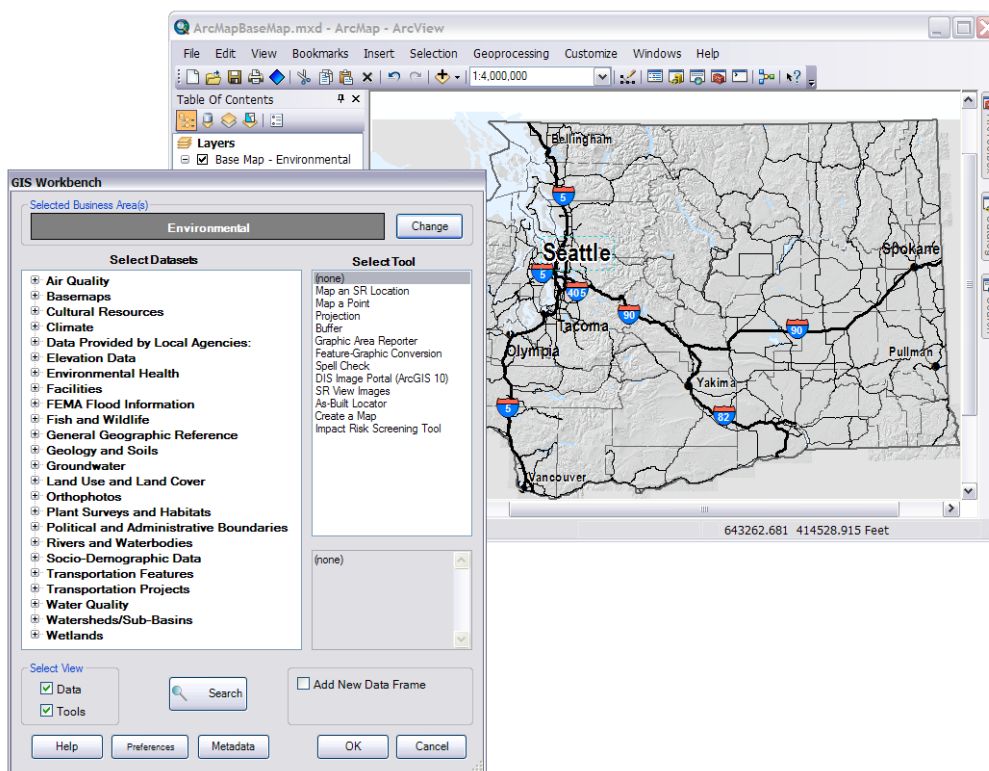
ArcMapBaseMap.mxd - ArcMap - ArcView

File Edit View Bookmarks Insert Selection Geoprocessing Customize Windows Help

1:4,000,000

Table Of Contents

Layers
Base Map - Environmental

GIS Workbench

Selected Business Area(s)
Environmental
Change

Select Datasets
Air Quality
Basemaps
Cultural Resources
Climate
Data Provided by Local Agencies:
Elevation Data
Environmental Health
Facilities
FEMA Flood Information
Fish and Wildlife
General Geographic Reference
Geology and Soils
Groundwater
Land Use and Land Cover
Orthophotos
Plant Surveys and Habitats
Political and Administrative Boundaries
Rivers and Waterbodies
Socio-Demographic Data
Transportation Features
Transportation Projects
Water Quality
Watersheds/Sub-Basins
Wetlands

Select Tool
(none)
Map an SR Location
Map a Point
Projection
Buffer
Graphic Area Reporter
Feature-Graphic Conversion
Spell Check
DIS Image Portal (ArcGIS 10)
SR View Images
As-Built Locator
Create a Map
Impact Risk Screening Tool

(none)

Select View
Data
Tools

Search

Add New Data Frame

Help
Preferences
Metadata
OK
Cancel

Bellingham
5
Seattle
5
405
Tacoma
90
Olympia
5
Yakima
82
90
Spokane
Pullman
Vancouver

643262.681 414528.915 Feet